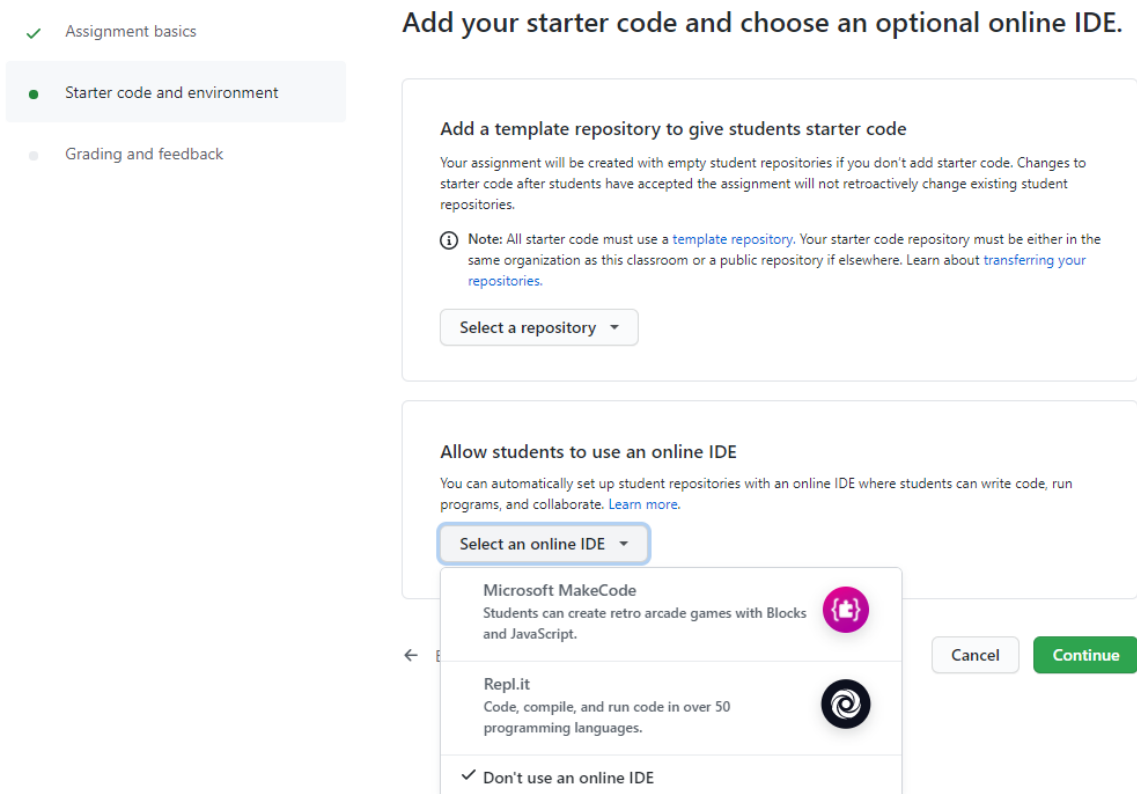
✓ Assignment basics

Starter code and environment

Grading and feedback

Add your starter code and choose an optional online IDE.

Add a template repository to give students starter code

Your assignment will be created with empty student repositories if you don't add starter code. Changes to starter code after students have accepted the assignment will not retroactively change existing student repositories.

Note: All starter code must use a template repository. Your starter code repository must be either in the same organization as this classroom or a public repository if elsewhere. Learn about transferring your repositories.

Select a repository

Allow students to use an online IDE

You can automatically set up student repositories with an online IDE where students can write code, run programs, and collaborate. Learn more.

Select an online IDE

Microsoft MakeCode
Students can create retro arcade games with Blocks and JavaScript.

Repl.it
Code, compile, and run code in over 50 programming languages.

✓ Don't use an online IDE

← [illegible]

Cancel

Continue